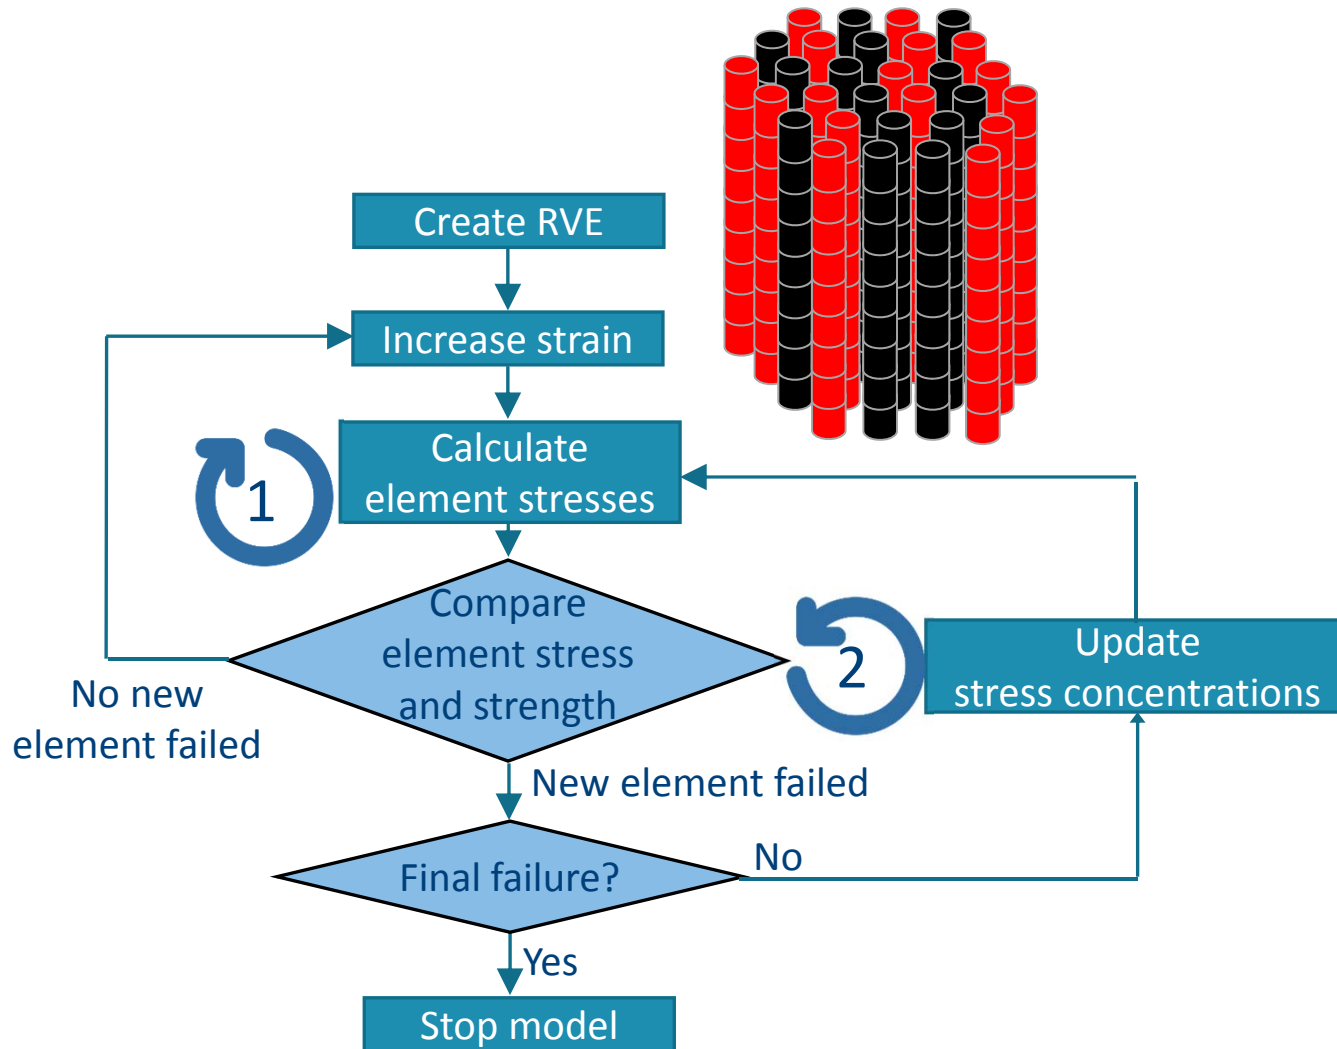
Create RVE

Increase strain

1

Calculate element stresses

Compare element stress and strength

2

Update stress concentrations

No new element failed

New element failed

Final failure?

No

Yes

Stop model